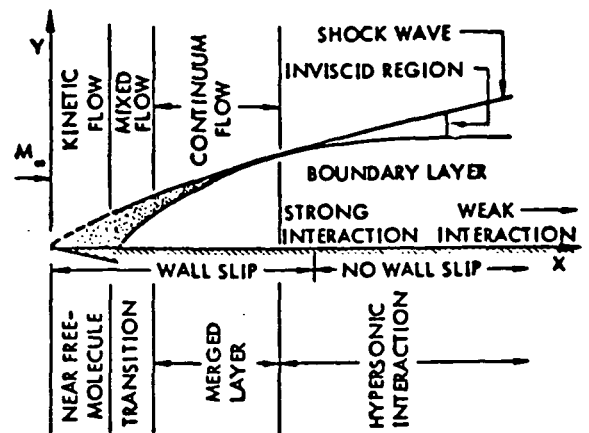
Y

KINETIC FLOW

MIXED FLOW

CONTINUUM FLOW

SHOCK WAVE

INVISCID REGION

$M_\infty$

BOUNDARY LAYER

STRONG INTERACTION

WEAK INTERACTION

X

WALL SLIP

NO WALL SLIP

NEAR FREE-MOLECULE

TRANSITION

MERGED LAYER

HYPERSONIC INTERACTION